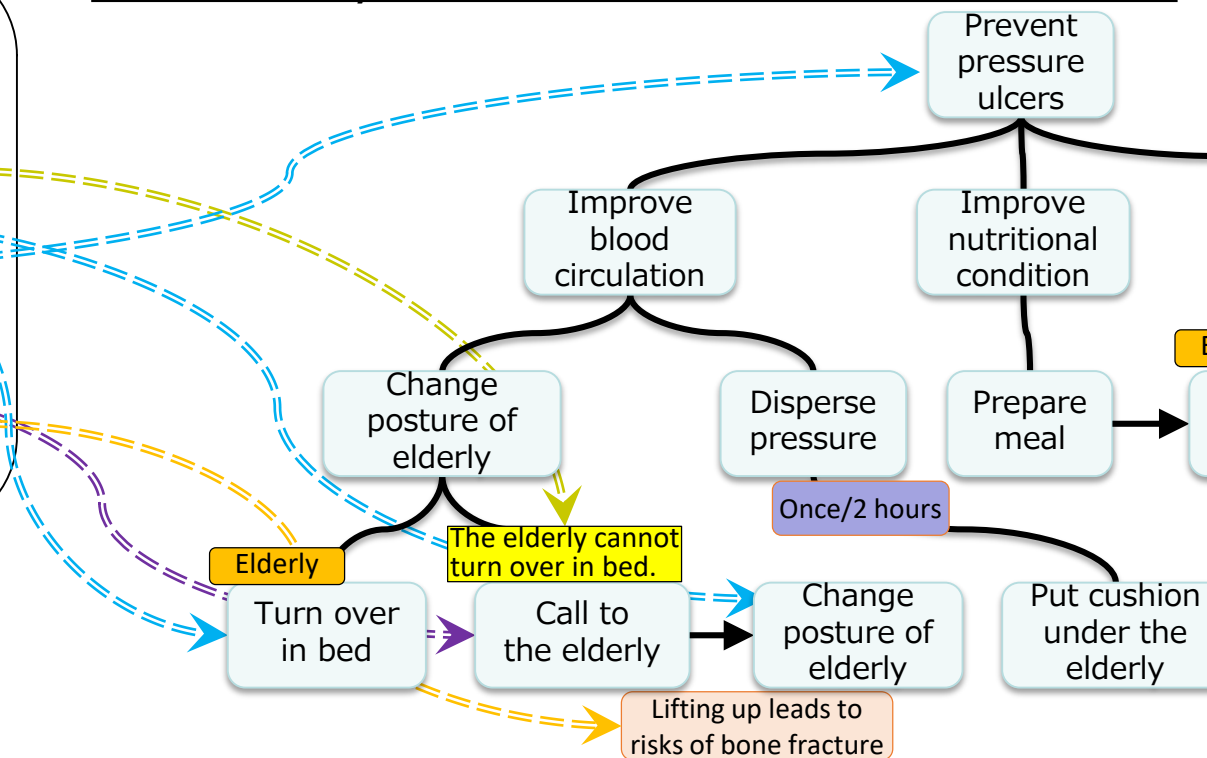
Prevent pressure ulcers

Improve blood circulation

Improve nutritional condition

Change posture of elderly

Disperse pressure

Prepare meal

Once/2 hours

Elderly

The elderly cannot turn over in bed.

Turn over in bed

Call to the elderly

Change posture of elderly

Put cushion under the elderly

Lifting up leads to risks of bone fracture